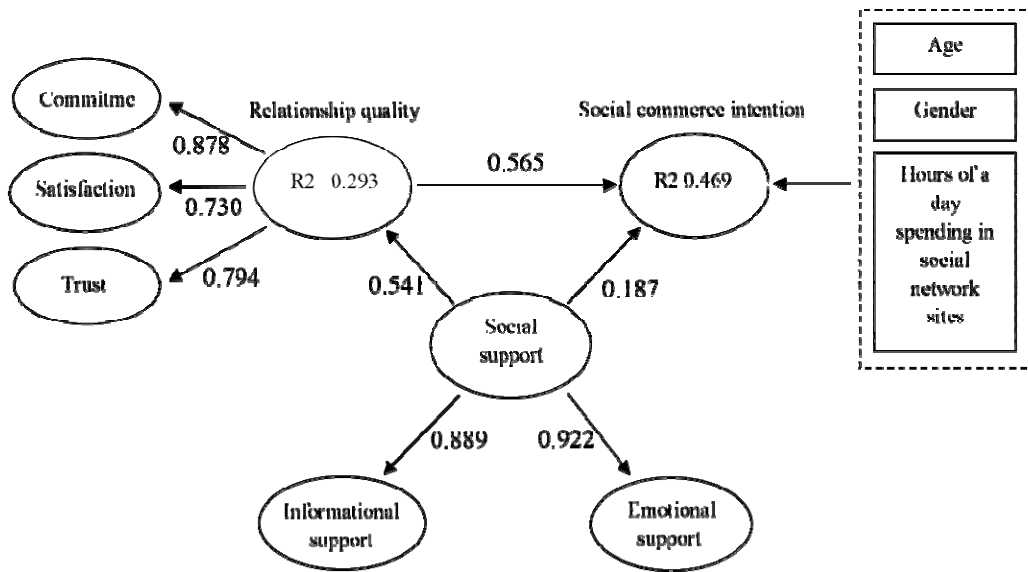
Age

Gender

Hours of a day spending in social network sites

Relationship quality

Social commerce intention

Commitme

0.878

Satisfaction

0.730

Trust

0.794

R2 0.293

0.565

R2 0.469

0.541

0.187

Social support

0.889

0.922

Informational support

Emotional support